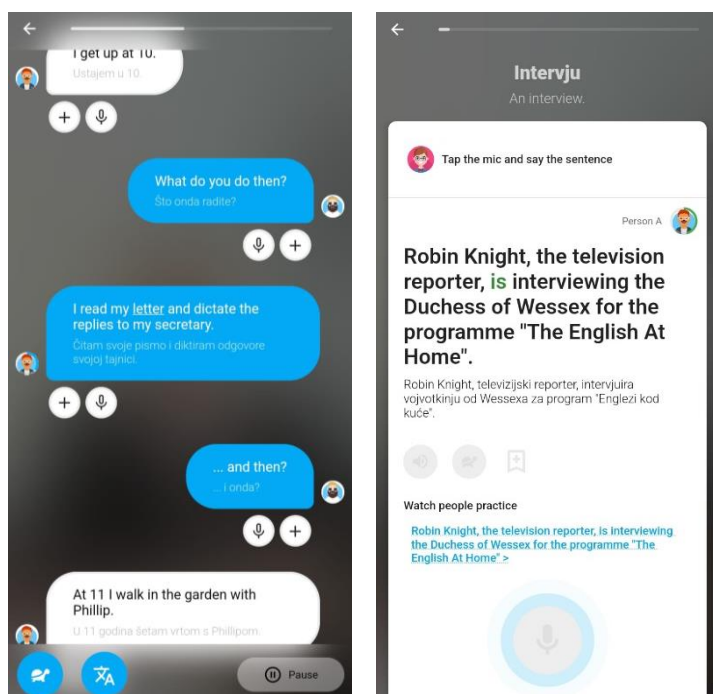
I get up at 10.
Ustajem u 10.

What do you do then?
Što onda radite?

I read my letter and dictate the replies to my secretary.
Čitam svoje pismo i diktiram odgovore svojoj tajnici.

... and then?
... i onda?

At 11 I walk in the garden with Phillip.
U 11 godina šetam vrtom s Phillipom.

Pause

Intervju
An interview.

Tap the mic and say the sentence

Person A

Robin Knight, the television reporter, is interviewing the Duchess of Wessex for the programme "The English At Home".

Robin Knight, televizijski reporter, intervjuira vojvotkinju od Wessexa za program "Englezi kod kuće".

Watch people practice

Robin Knight, the television reporter, is interviewing the Duchess of Wessex for the programme "The English At Home" >